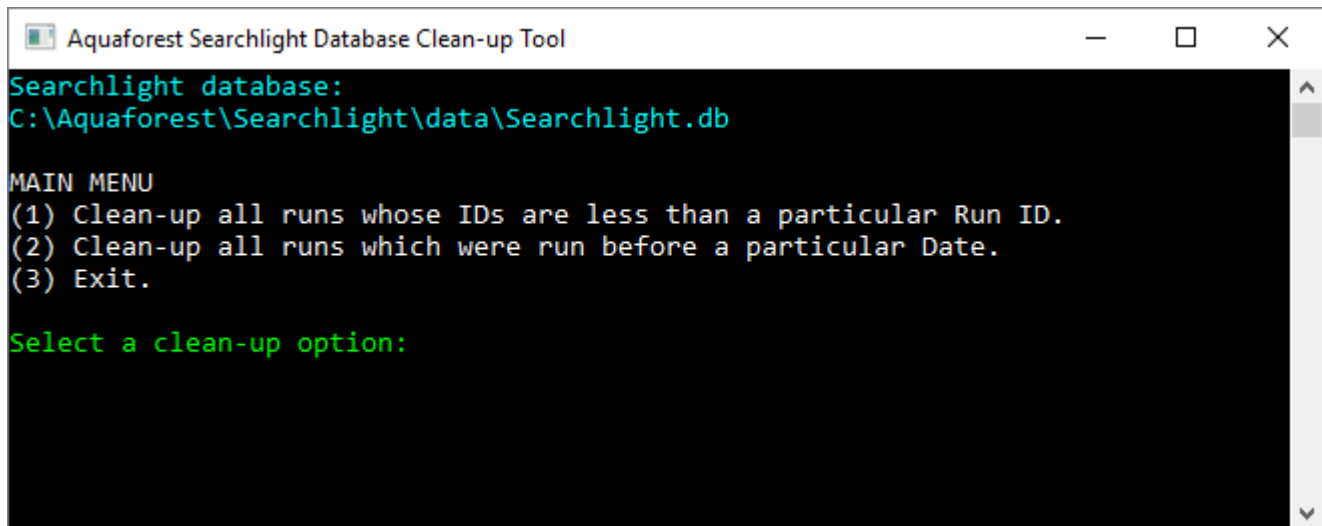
Aquaforest Searchlight Database Clean-up Tool

Searchlight database:
C:\Aquaforest\Searchlight\data\Searchlight.db

MAIN MENU
(1) Clean-up all runs whose IDs are less than a particular Run ID.
(2) Clean-up all runs which were run before a particular Date.
(3) Exit.

Select a clean-up option: